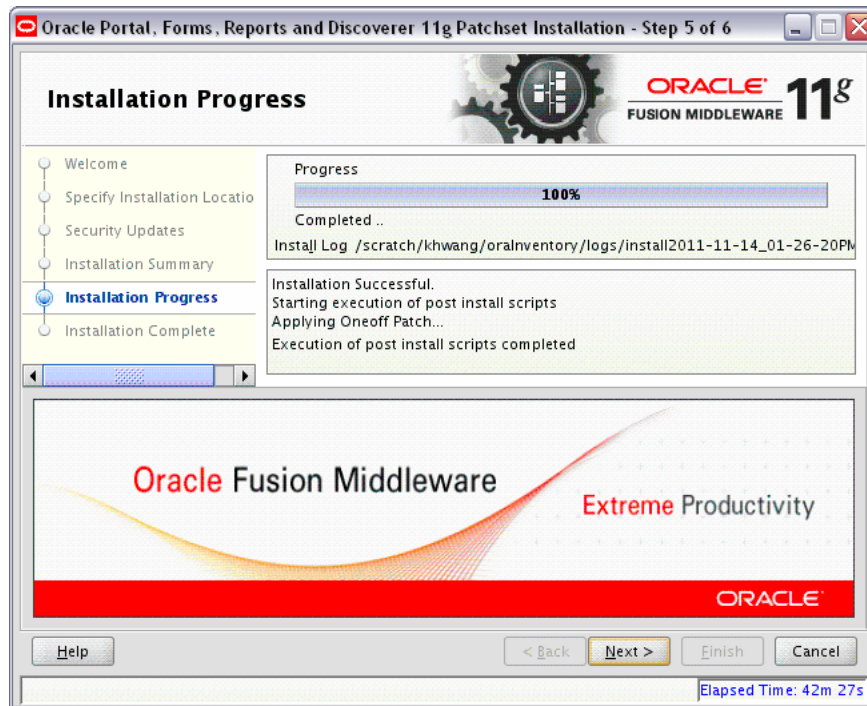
Oracle Portal, Forms, Reports and Discoverer 11g Patchset Installation - Step 5 of 6

Installation Progress

ORACLE FUSION MIDDLEWARE 11g

Welcome
Specify Installation Locatio
Security Updates
Installation Summary
Installation Progress
Installation Complete

Progress
100%
Completed ..
Install Log /scratch/khwang/oraInventory/logs/install2011-11-14_01-26-20PM

Installation Successful.
Starting execution of post install scripts
Applying Oneoff Patch...
Execution of post install scripts completed

Oracle Fusion Middleware
Extreme Productivity
ORACLE

Help
< Back
Next >
Finish
Cancel

Elapsed Time: 42m 27s